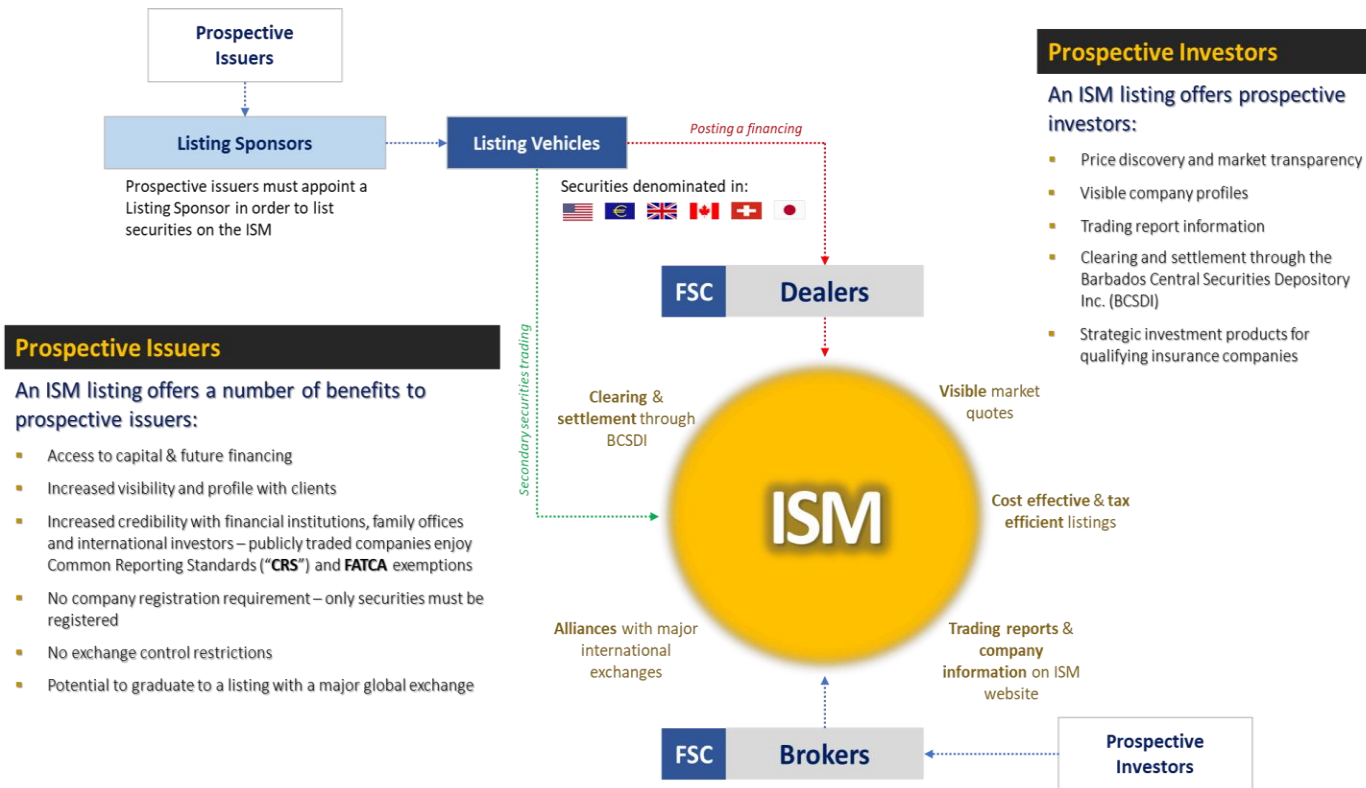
Prospective Issuers

Listing Sponsors

Listing Vehicles

Posting a financing

Prospective issuers must appoint a Listing Sponsor in order to list securities on the ISM

Securities denominated in:

Prospective Investors

An ISM listing offers prospective investors:

- Price discovery and market transparency
- Visible company profiles
- Trading report information
- Clearing and settlement through the Barbados Central Securities Depository Inc. (BCSDI)
- Strategic investment products for qualifying insurance companies

FSC Dealers

Secondary securities trading

Prospective Issuers

An ISM listing offers a number of benefits to prospective issuers:

- Access to capital & future financing
- Increased visibility and profile with clients
- Increased credibility with financial institutions, family offices and international investors – publicly traded companies enjoy Common Reporting Standards ("CRS") and FATCA exemptions
- No company registration requirement – only securities must be registered
- No exchange control restrictions
- Potential to graduate to a listing with a major global exchange

Clearing & settlement through BCSDI

Visible market quotes

ISM

Cost effective & tax efficient listings

Alliances with major international exchanges

Trading reports & company information on ISM website

FSC Brokers

Prospective Investors